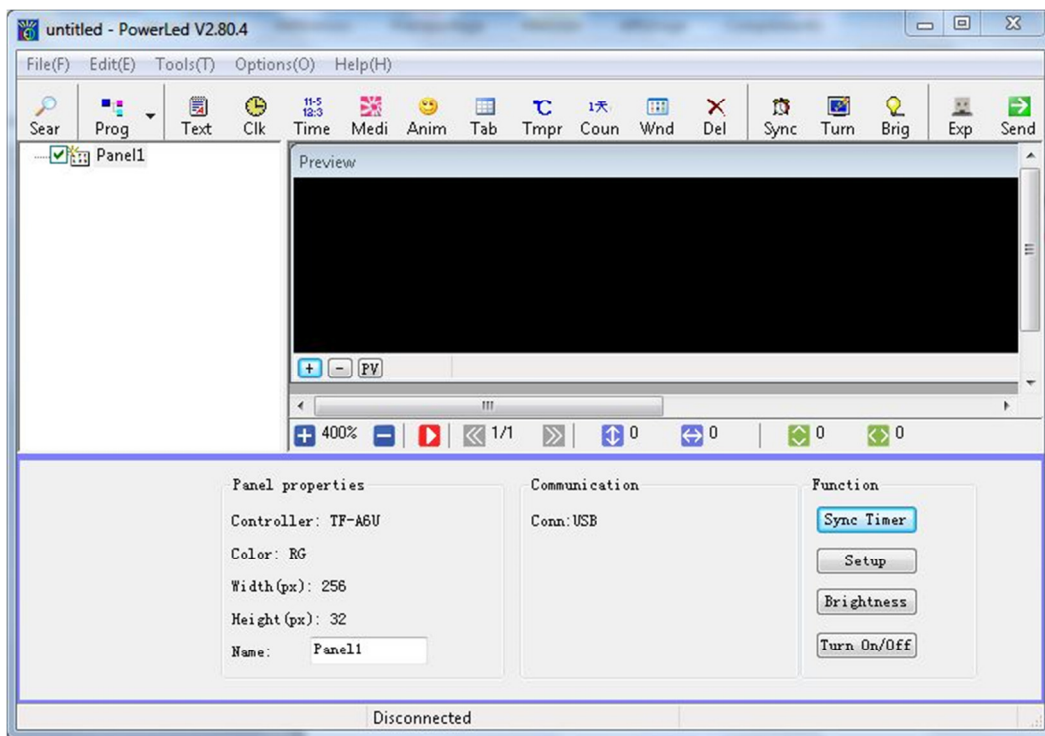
untitled - PowerLed V2.80.4

File(F) Edit(E) Tools(T) Options(O) Help(H)

Sear Prog Text Clk Time Medi Anim Tab Tmpr Coun Wnd Del Sync Turn Brig Exp Send

Panel1

Preview

+ - PV

400% 1/1 0 0 0 0

Panel properties

Controller: TF-A6U

Color: RG

Width(px): 256

Height(px): 32

Name: Panel1

Communication

Conn:USB

Function

Sync Timer

Setup

Brightness

Turn On/Off

Disconnected